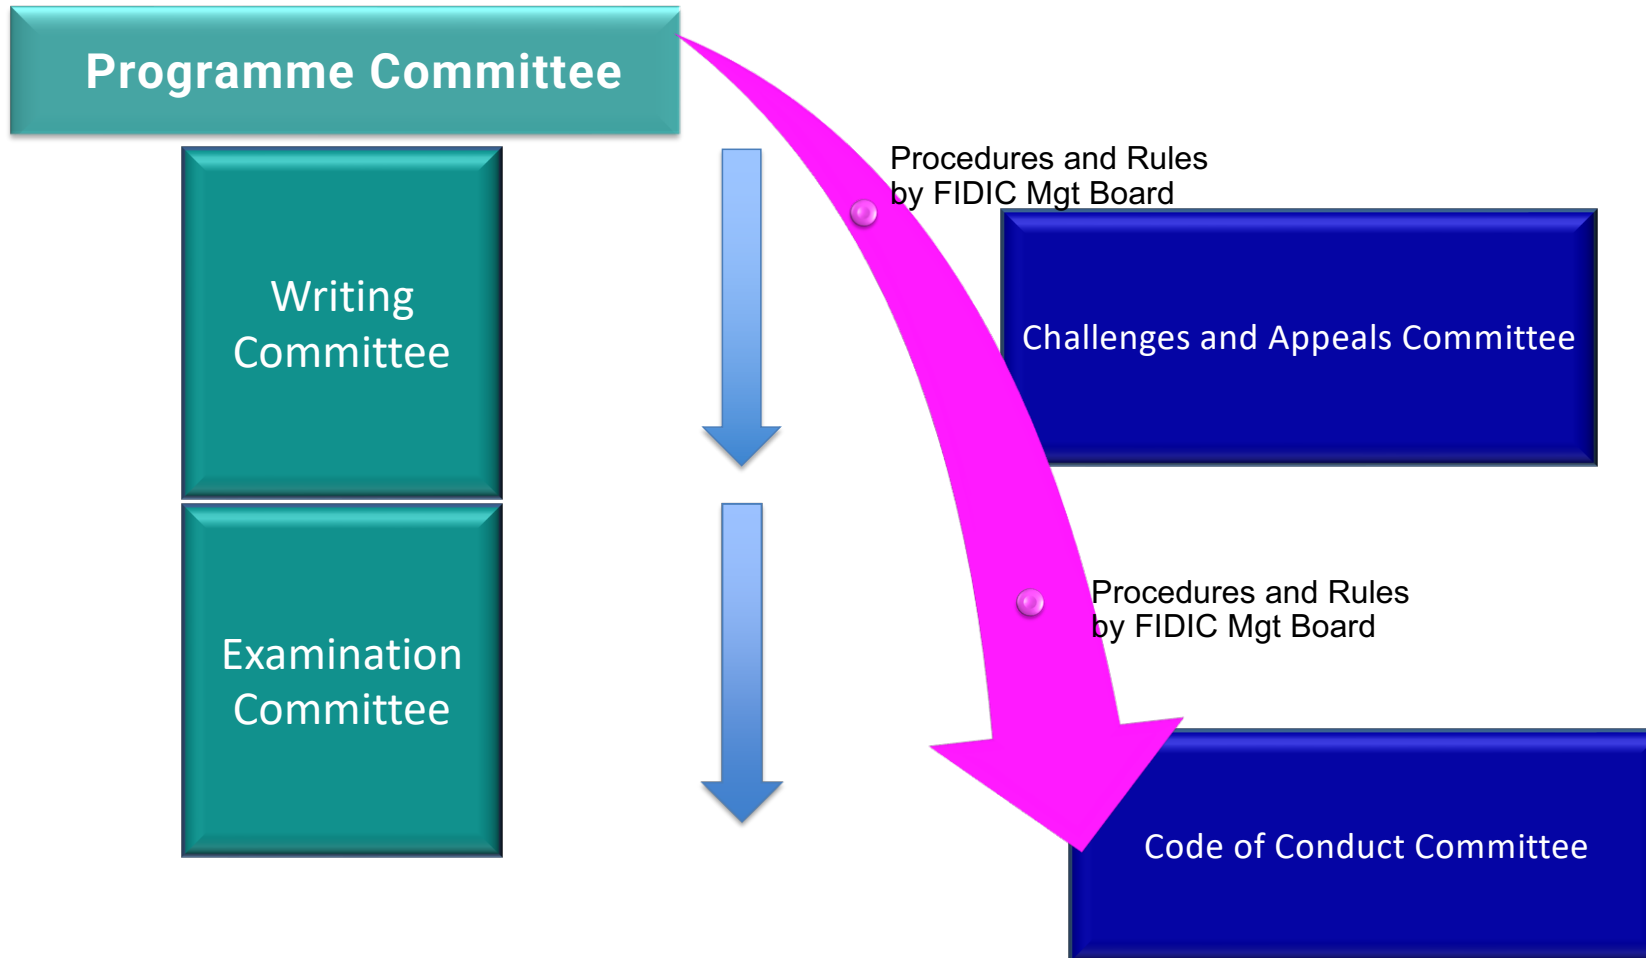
Programme Committee

Writing Committee

Examination Committee

Procedures and Rules by FIDIC Mgt Board

Challenges and Appeals Committee

Procedures and Rules by FIDIC Mgt Board

Code of Conduct Committee